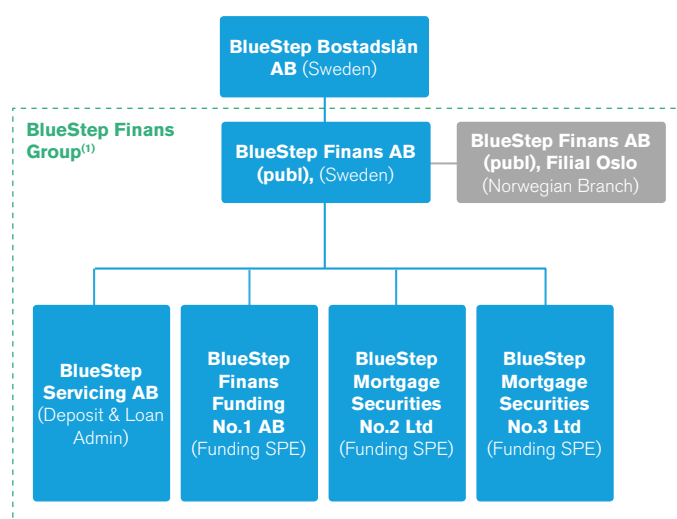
BlueStep Bostadslån AB (Sweden)

BlueStep Finans Group$^{(1)}$

BlueStep Finans AB (publ), (Sweden)

BlueStep Finans AB (publ), Filial Oslo (Norwegian Branch)

BlueStep Servicing AB (Deposit & Loan Admin)

BlueStep Finans Funding No.1 AB (Funding SPE)

BlueStep Mortgage Securities No.2 Ltd (Funding SPE)

BlueStep Mortgage Securities No.3 Ltd (Funding SPE)